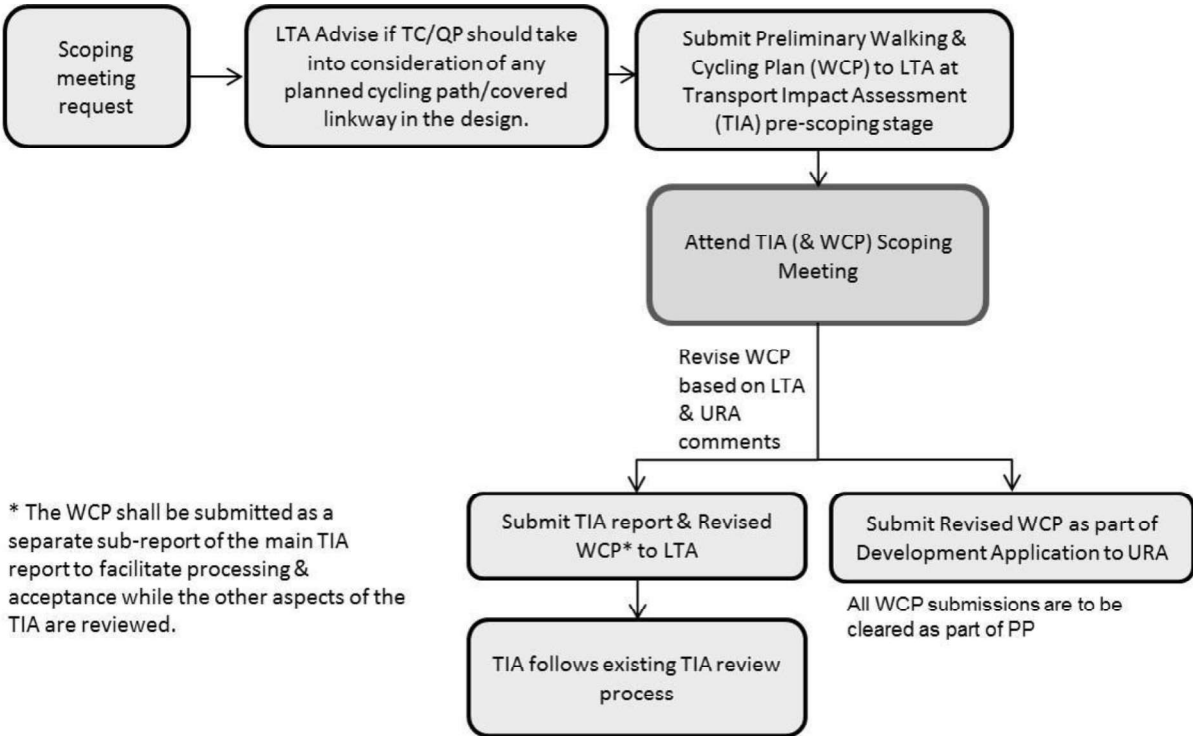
Scoping meeting request

LTA Advise if TC/QP should take into consideration of any planned cycling path/covered linkway in the design.

Submit Preliminary Walking & Cycling Plan (WCP) to LTA at Transport Impact Assessment (TIA) pre-scoping stage

Attend TIA (& WCP) Scoping Meeting

Revise WCP based on LTA & URA comments

* The WCP shall be submitted as a separate sub-report of the main TIA report to facilitate processing & acceptance while the other aspects of the TIA are reviewed.

Submit TIA report & Revised WCP* to LTA

Submit Revised WCP as part of Development Application to URA

All WCP submissions are to be cleared as part of PP

TIA follows existing TIA review process